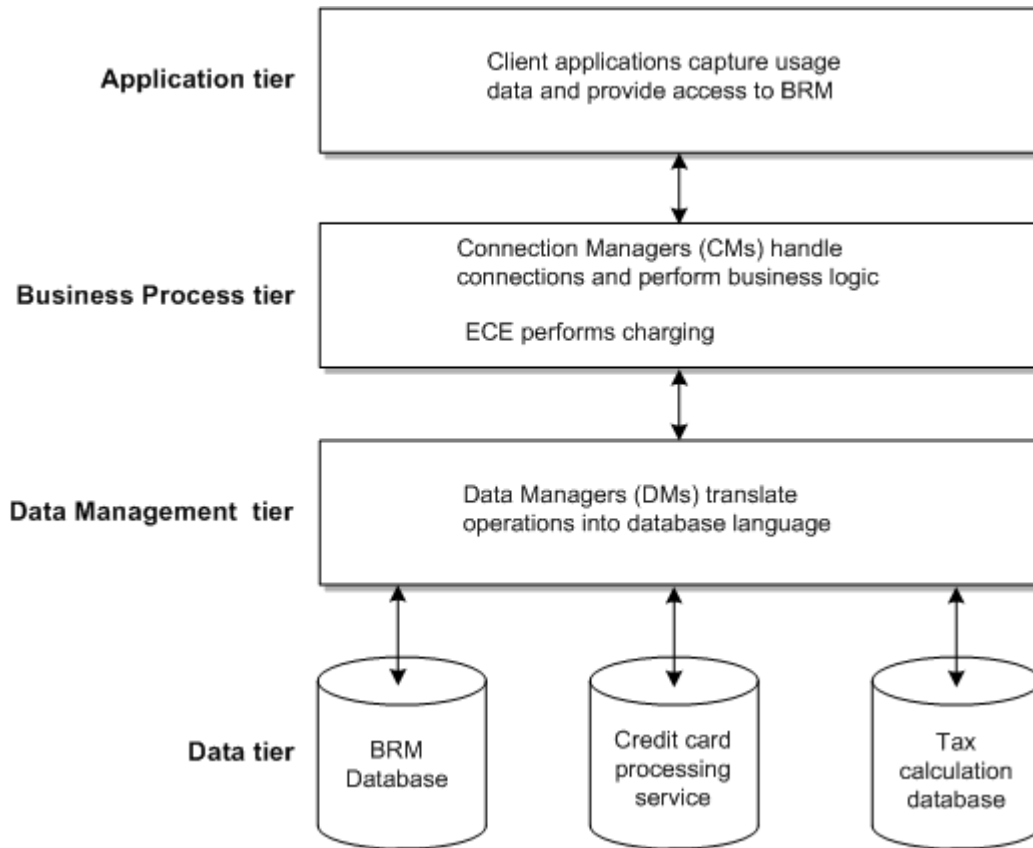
Application tier

Client applications capture usage data and provide access to BRM

Business Process tier

Connection Managers (CMs) handle connections and perform business logic

ECE performs charging

Data Management tier

Data Managers (DMs) translate operations into database language

Data tier

BRM Database

Credit card processing service

Tax calculation database